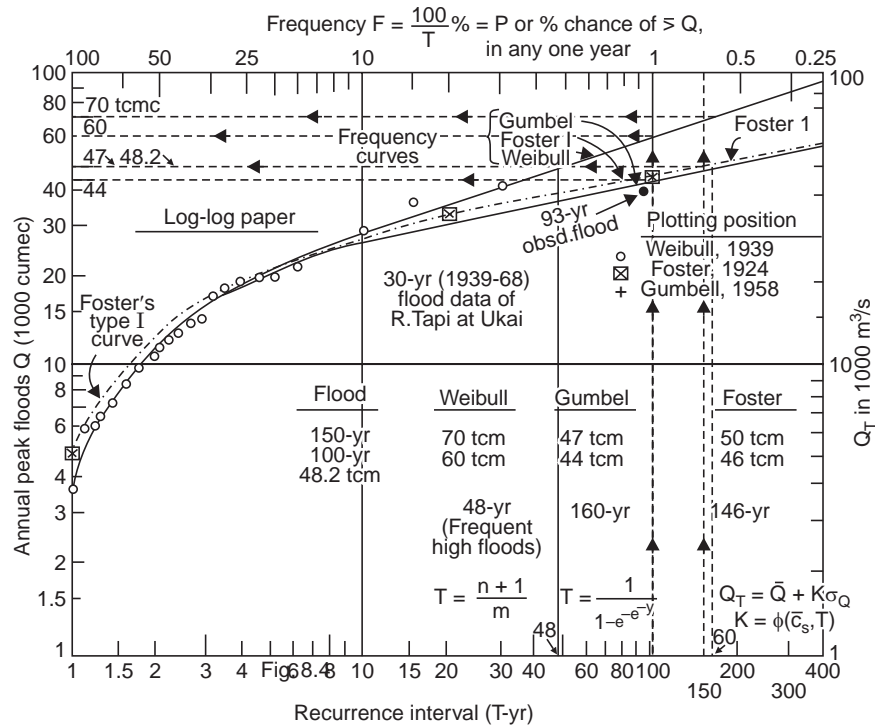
Frequency $F = \frac{100}{T}$ % = P or % chance of $\geq$ Q, in any one year

100 50 25 10 1 0.5 0.25

100
80
60
40
30
20
15
10
8
6
5
4
3
2
1.5
1

100
10
1

70 tcmc
60
47 48.2
44

Gumbel
Foster I
Weibull
Frequency curves
Foster 1

Log-log paper

93-yr obsd.flood

Plotting position
Weibull, 1939
Foster, 1924
Gumbell, 1958

30-yr (1939-68) flood data of R.Tapi at Ukai

Foster's type I curve

Annual peak floods Q (1000 cumec)

$Q_T$ in 1000 m$^3$/s

| Flood | Weibull | Gumbel | Foster |
|---|---|---|---|
| 150-yr | 70 tcm | 47 tcm | 50 tcm |
| 100-yr | 60 tcm | 44 tcm | 46 tcm |
| 48.2 tcm | 48-yr (Frequent high floods) | 160-yr | 146-yr |

$T = \frac{n+1}{m}$

$T = \frac{1}{1-e^{-e^{-y}}}$

$Q_T = \bar{Q} + K\sigma_Q$
$K = \phi(\bar{c}_s, T)$

48
60

1 1.5 2 3 4 Fig 6 8.4 8 10 20 30 40 60 80 100 150 200 300 400

Recurrence interval (T-yr)